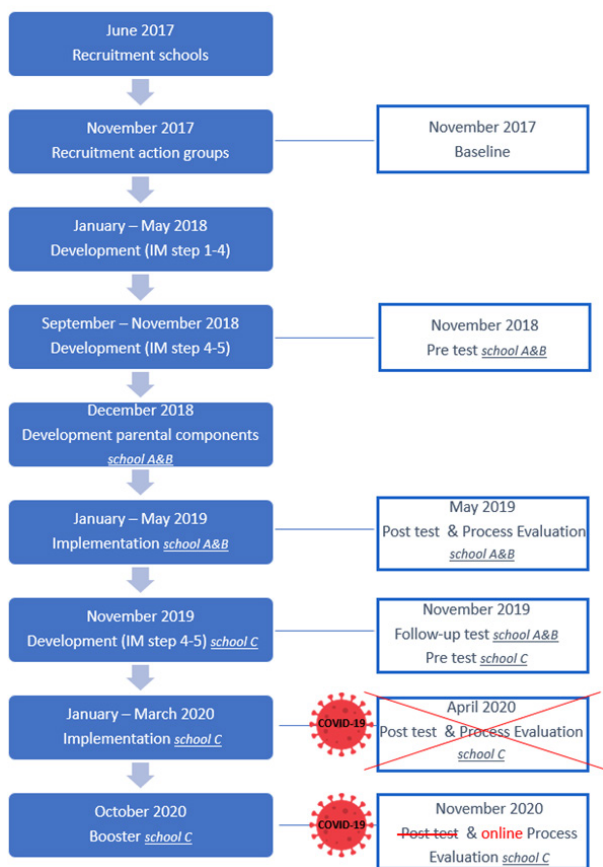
June 2017
Recruitment schools

November 2017
Recruitment action groups

November 2017
Baseline

January – May 2018
Development (IM step 1-4)

September – November 2018
Development (IM step 4-5)

November 2018
Pre test *school A&B*

December 2018
Development parental components
*school A&B*

January – May 2019
Implementation *school A&B*

May 2019
Post test & Process Evaluation
*school A&B*

November 2019
Development (IM step 4-5) *school C*

November 2019
Follow-up test *school A&B*
Pre test *school C*

January – March 2020
Implementation *school C*

COVID-19

~~April 2020
Post test & Process Evaluation
school C~~

October 2020
Booster *school C*

COVID-19

November 2020
~~Post test~~ & online Process Evaluation *school C*